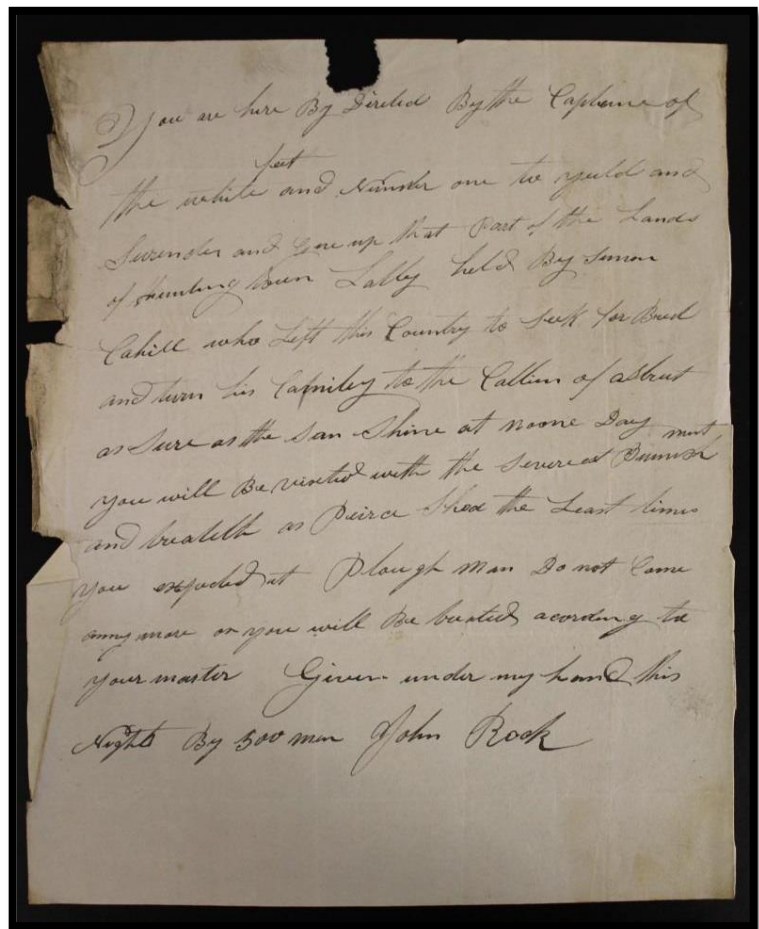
You are here By Direted By the Captaine of the white and Thunder one to ypuld and feet Surender and Give up that Part of the Lands of Kumbury Bun Lally held By Simon Cahill who Left this Country to Seek for Bred and turn his Family to the Callin of a Bret as Sure as the San Shine at noone Day you will Be visited with the Severest Punnish must and brealth as Peirce Shed the Least time you expected at Plough Man Do not Come any more or you will Be bustied acording to your master Given under my hand this Nights By 500 men John Rock